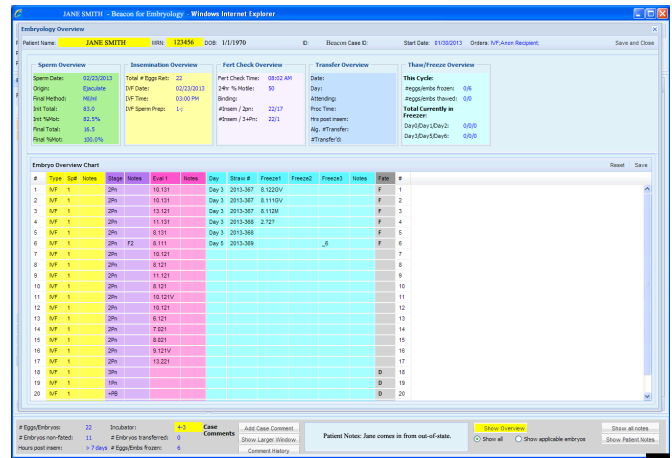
JANE SMITH - Beacon for Embryology - Windows Internet Explorer

Embryology Overview

Patient Name: JANE SMITH MRN: 123456 DOB: 1/1/1970 ID: Beacon Case ID: Start Date: 01/30/2013 Orders: IVF,Anon Recipient; Save and Close

Sperm Overview
Sperm Date: 02/23/2013
Origin: Ejaculate
Final Method: Mil/ml
Init Total: 83.0
Init %Mot: 82.5%
Final Total: 16.5
Final %Mot: 100.0%

Insemination Overview
Total # Eggs Ret: 22
IVF Date: 02/23/2013
IVF Time: 03:00 PM
IVF Sperm Prep: 1-j

Fert Check Overview
Fert Check Time: 08:02 AM
24hr % Motile: 50
Binding:
#Insem / 2pn: 22/17
#Insem / 3+Pn: 22/1

Transfer Overview
Date:
Day:
Attending:
Proc Time:
Hrs post insem:
Alg. #Transfer:
#Transfer'd:

Thaw/Freeze Overview
This Cycle:
#eggs/embs frozen: 0/6
#eggs/embs thawed: 0/0
Total Currently in Freezer:
Day0/Day1/Day2: 0/0/0
Day3/Day5/Day6: 0/0/0

Embryo Overview Chart Reset Save

| # | Type | Sp# | Notes | Stage | Notes | Eval 1 | Notes | Day | Straw # | Freeze1 | Freeze2 | Freeze3 | Notes | Fate | # |
|---|---|---|---|---|---|---|---|---|---|---|---|---|---|---|---|
| 1 | IVF | 1 | | 2Pn | | 10.131 | | Day 3 | 2013-367 | 8.122GV | | | | F | 1 |
| 2 | IVF | 1 | | 2Pn | | 10.131 | | Day 3 | 2013-367 | 8.111GV | | | | F | 2 |
| 3 | IVF | 1 | | 2Pn | | 13.121 | | Day 3 | 2013-367 | 8.112M | | | | F | 3 |
| 4 | IVF | 1 | | 2Pn | | 11.131 | | Day 3 | 2013-368 | 2.72? | | | | F | 4 |
| 5 | IVF | 1 | | 2Pn | | 8.131 | | Day 3 | 2013-368 | | | | | F | 5 |
| 6 | IVF | 1 | | 2Pn | F2 | 8.111 | | Day 5 | 2013-369 | | | _6 | | F | 6 |
| 7 | IVF | 1 | | 2Pn | | 10.121 | | | | | | | | | 7 |
| 8 | IVF | 1 | | 2Pn | | 8.121 | | | | | | | | | 8 |
| 9 | IVF | 1 | | 2Pn | | 11.121 | | | | | | | | | 9 |
| 10 | IVF | 1 | | 2Pn | | 8.121 | | | | | | | | | 10 |
| 11 | IVF | 1 | | 2Pn | | 10.121V | | | | | | | | | 11 |
| 12 | IVF | 1 | | 2Pn | | 10.121 | | | | | | | | | 12 |
| 13 | IVF | 1 | | 2Pn | | 6.121 | | | | | | | | | 13 |
| 14 | IVF | 1 | | 2Pn | | 7.021 | | | | | | | | | 14 |
| 15 | IVF | 1 | | 2Pn | | 8.021 | | | | | | | | | 15 |
| 16 | IVF | 1 | | 2Pn | | 9.121V | | | | | | | | | 16 |
| 17 | IVF | 1 | | 2Pn | | 13.221 | | | | | | | | | 17 |
| 18 | IVF | 1 | | 3Pn | | | | | | | | | | D | 18 |
| 19 | IVF | 1 | | 1Pn | | | | | | | | | | D | 19 |
| 20 | IVF | 1 | | +PB | | | | | | | | | | D | 20 |

# Eggs/Embryos: 22
# Embryos non-fated: 11
Hours post insem: > 7 days
Incubator: 4-3
# Embryos transferred: 0
# Eggs/Embs frozen: 6
Case Comments
Add Case Comment
Show Larger Window
Comment History
Patient Notes: Jane comes in from out-of-state.
Show Overview
Show all
Show applicable embryos
Show all notes
Show Patient Notes